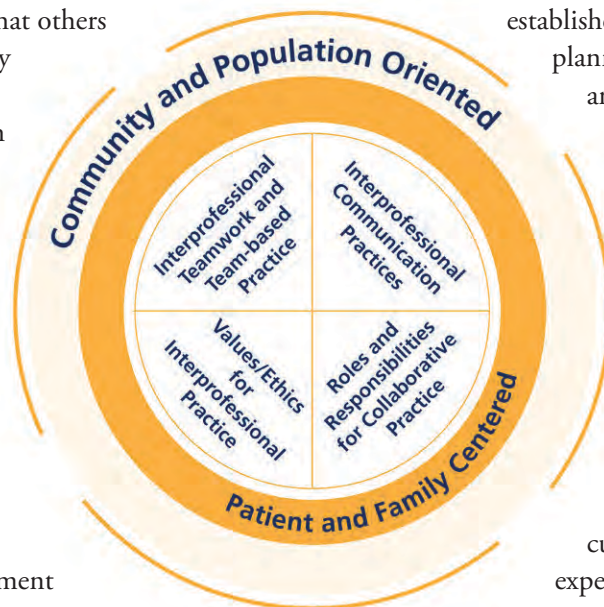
hat others
y

n

ment

establishe
plan
ar

cu
expe

Community and Population Oriented

Interprofessional Teamwork and Team-based Practice

Interprofessional Communication Practices

Values/Ethics for Interprofessional Practice

Roles and Responsibilities for Collaborative Practice

Patient and Family Centered